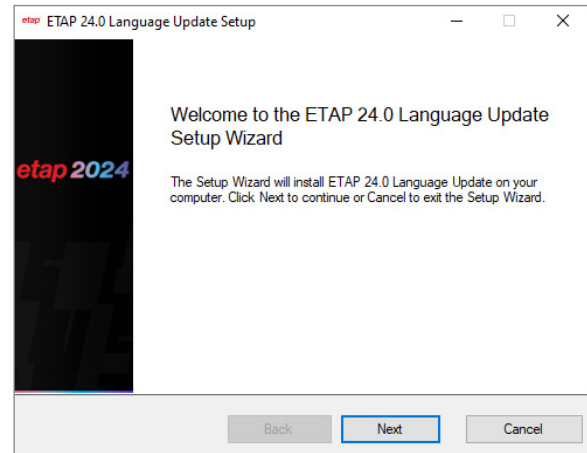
etap ETAP 24.0 Language Update Setup

etap 2024

Welcome to the ETAP 24.0 Language Update Setup Wizard

The Setup Wizard will install ETAP 24.0 Language Update on your computer. Click Next to continue or Cancel to exit the Setup Wizard.

Back Next Cancel